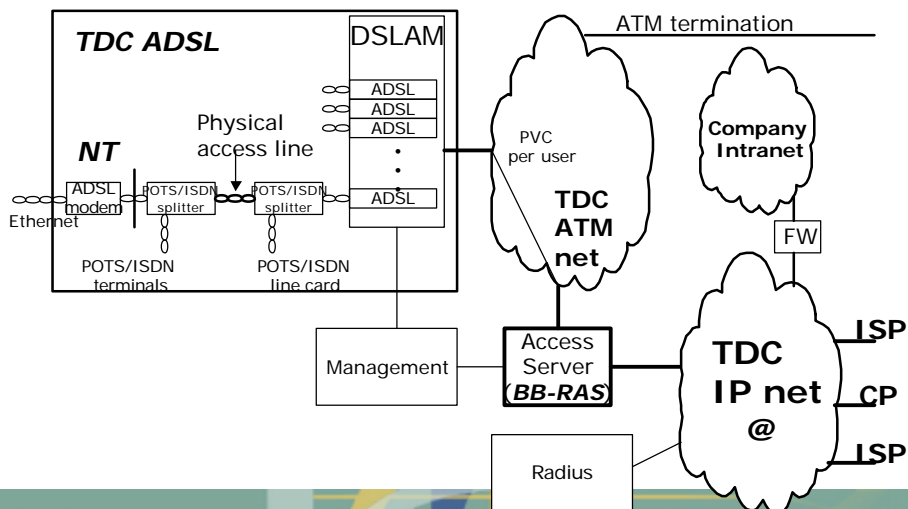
TDC ADSL

DSLAM

ATM termination

ADSL
ADSL
ADSL
ADSL

Physical access line

NT

PVC per user

Company Intranet

ADSL modem

POTS/ISDN splitter

POTS/ISDN splitter

Ethernet

TDC ATM net

FW

POTS/ISDN terminals

POTS/ISDN line card

Management

Access Server (BB-RAS)

TDC IP net @

ISP

CP

ISP

Radius